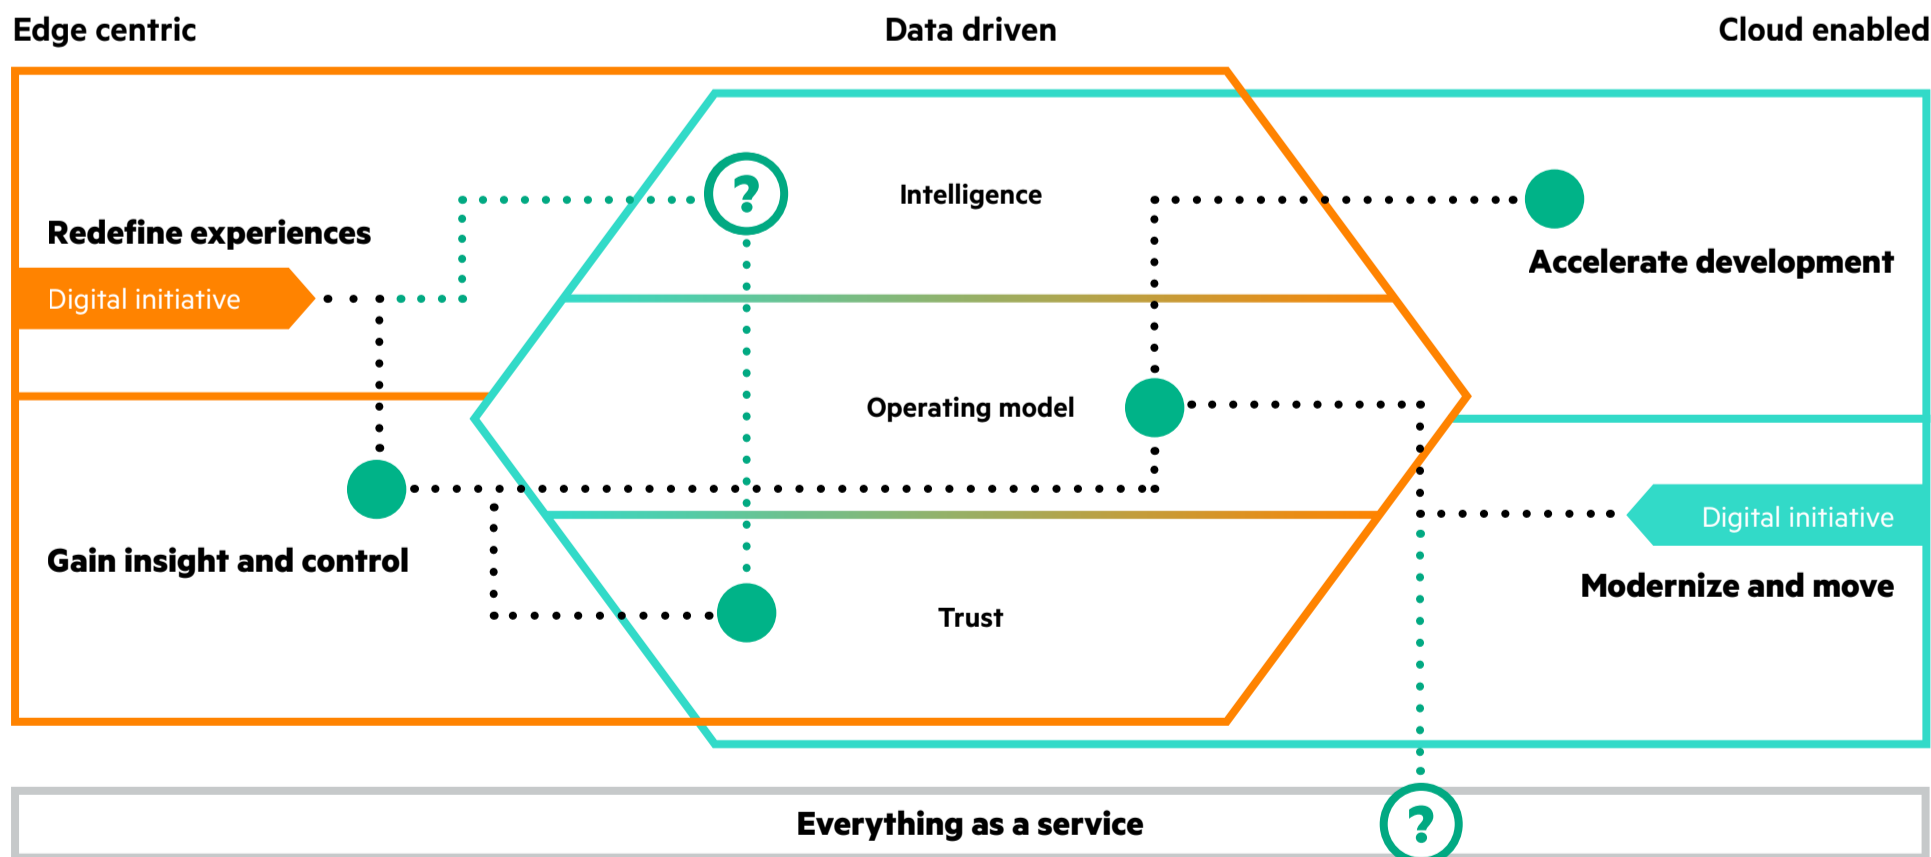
Edge centric

Data driven

Cloud enabled

Redefine experiences

Digital initiative

?

Intelligence

Accelerate development

Operating model

Gain insight and control

Trust

Digital initiative

Modernize and move

Everything as a service

?